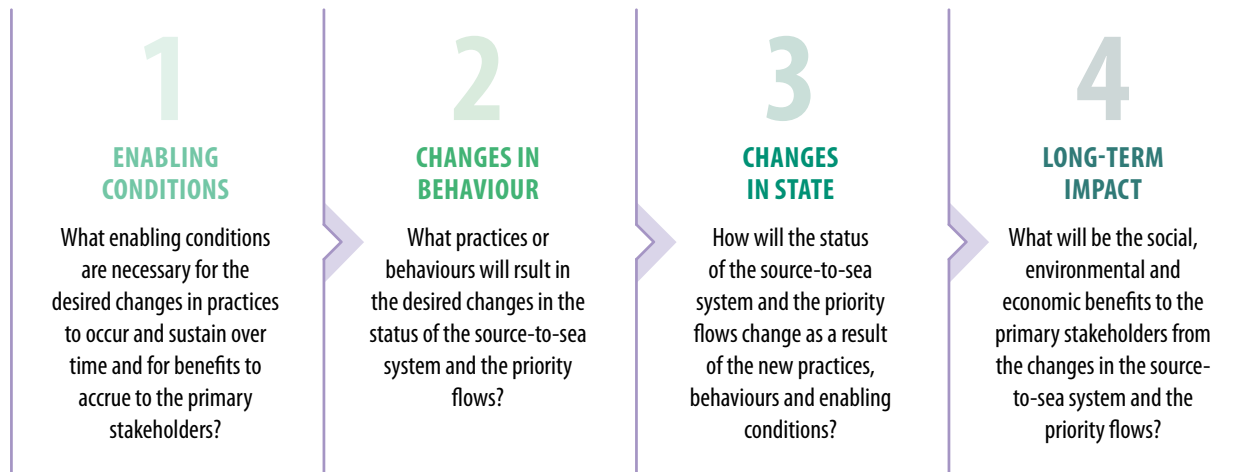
1

ENABLING CONDITIONS

What enabling conditions are necessary for the desired changes in practices to occur and sustain over time and for benefits to accrue to the primary stakeholders?

2

CHANGES IN BEHAVIOUR

What practices or behaviours will rsult in the desired changes in the status of the source-to-sea system and the priority flows?

3

CHANGES IN STATE

How will the status of the source-to-sea system and the priority flows change as a result of the new practices, behaviours and enabling conditions?

4

LONG-TERM IMPACT

What will be the social, environmental and economic benefits to the primary stakeholders from the changes in the source-to-sea system and the priority flows?